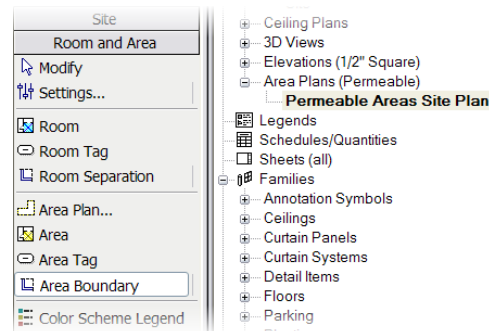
Site
Room and Area
Modify
Settings...
Room
Room Tag
Room Separation
Area Plan...
Area
Area Tag
Area Boundary
Color Scheme Legend

Ceiling Plans
3D Views
Elevations (1/2" Square)
Area Plans (Permeable)
Permeable Areas Site Plan
Legends
Schedules/Quantities
Sheets (all)
Families
Annotation Symbols
Ceilings
Curtain Panels
Curtain Systems
Detail Items
Floors
Parking
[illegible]